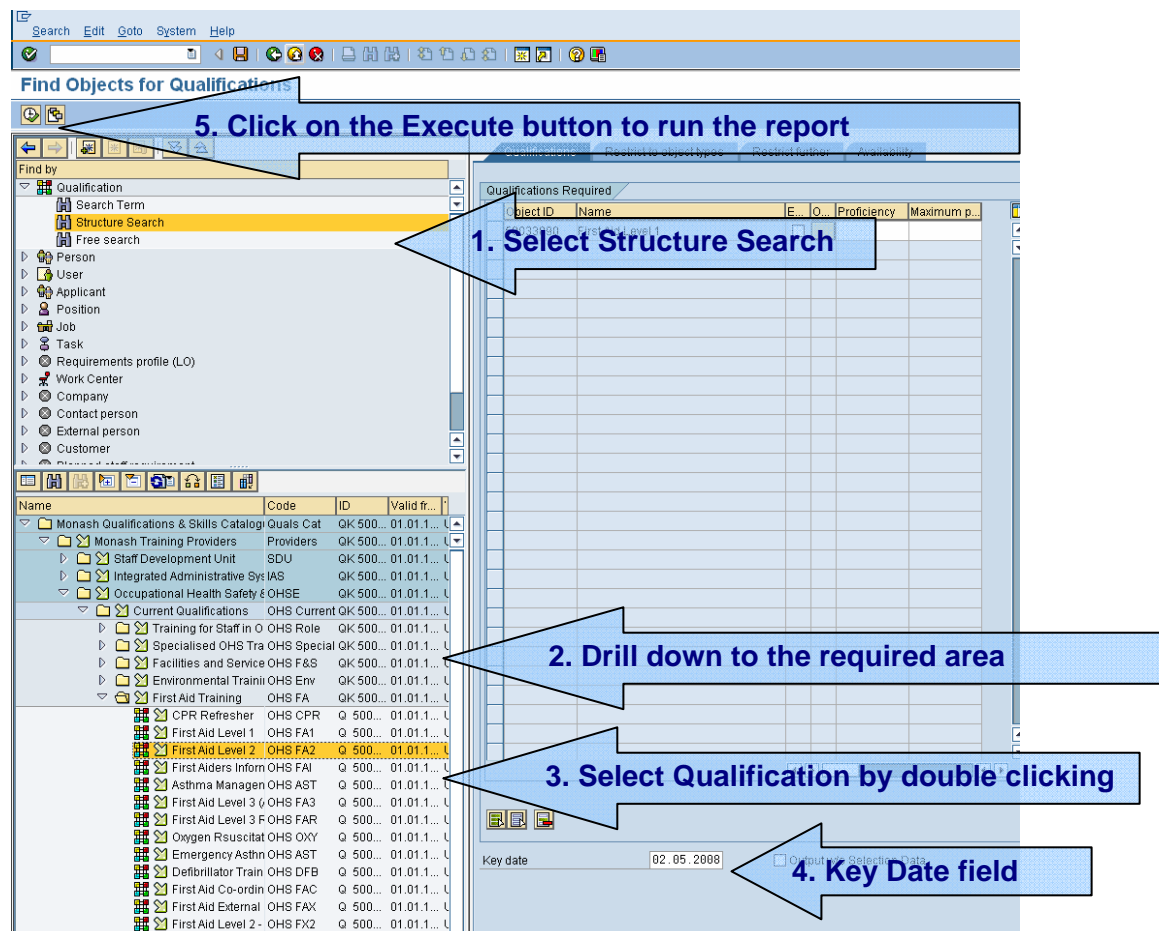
Search Edit Goto System Help

Find Objects for Qualifications

5. Click on the Execute button to run the report

Find by

Qualification

Search Term

Structure Search

Free search

Person

User

Applicant

Position

Job

Task

Requirements profile (LO)

Work Center

Company

Contact person

External person

Customer

1. Select Structure Search

Qualifications

Restrict to object types

Restrict further

Availability

Qualifications Required

| Object ID | Name | E... | O... | Proficiency | Maximum p... |
|---|---|---|---|---|---|
| 50033390 | First Aid Level 1 | | | | |

| Name | Code | ID | Valid fr... |
|---|---|---|---|
| Monash Qualifications & Skills Catalogu | Quals Cat | QK 500... | 01.01.1... |
| Monash Training Providers | Providers | QK 500... | 01.01.1... |
| Staff Development Unit | SDU | QK 500... | 01.01.1... |
| Integrated Administrative Sys | IAS | QK 500... | 01.01.1... |
| Occupational Health Safety & | OHSE | QK 500... | 01.01.1... |
| Current Qualifications | OHS Current | QK 500... | 01.01.1... |
| Training for Staff in O | OHS Role | QK 500... | 01.01.1... |
| Specialised OHS Tra | OHS Special | QK 500... | 01.01.1... |
| Facilities and Service | OHS F&S | QK 500... | 01.01.1... |
| Environmental Trainii | OHS Env | QK 500... | 01.01.1... |
| First Aid Training | OHS FA | QK 500... | 01.01.1... |
| CPR Refresher | OHS CPR | Q 500... | 01.01.1... |
| First Aid Level 1 | OHS FA1 | Q 500... | 01.01.1... |
| First Aid Level 2 | OHS FA2 | Q 500... | 01.01.1... |
| First Aiders Inforn | OHS FAI | Q 500... | 01.01.1... |
| Asthma Managen | OHS AST | Q 500... | 01.01.1... |
| First Aid Level 3 ( | OHS FA3 | Q 500... | 01.01.1... |
| First Aid Level 3 F | OHS FAR | Q 500... | 01.01.1... |
| Oxygen Rsuscitat | OHS OXY | Q 500... | 01.01.1... |
| Emergency Asthn | OHS AST | Q 500... | 01.01.1... |
| Defibrillator Train | OHS DFB | Q 500... | 01.01.1... |
| First Aid Co-ordin | OHS FAC | Q 500... | 01.01.1... |
| First Aid External | OHS FAX | Q 500... | 01.01.1... |
| First Aid Level 2 - | OHS FX2 | Q 500... | 01.01.1... |

2. Drill down to the required area

3. Select Qualification by double clicking

Key date 02.05.2008

Output of Selection Data

4. Key Date field